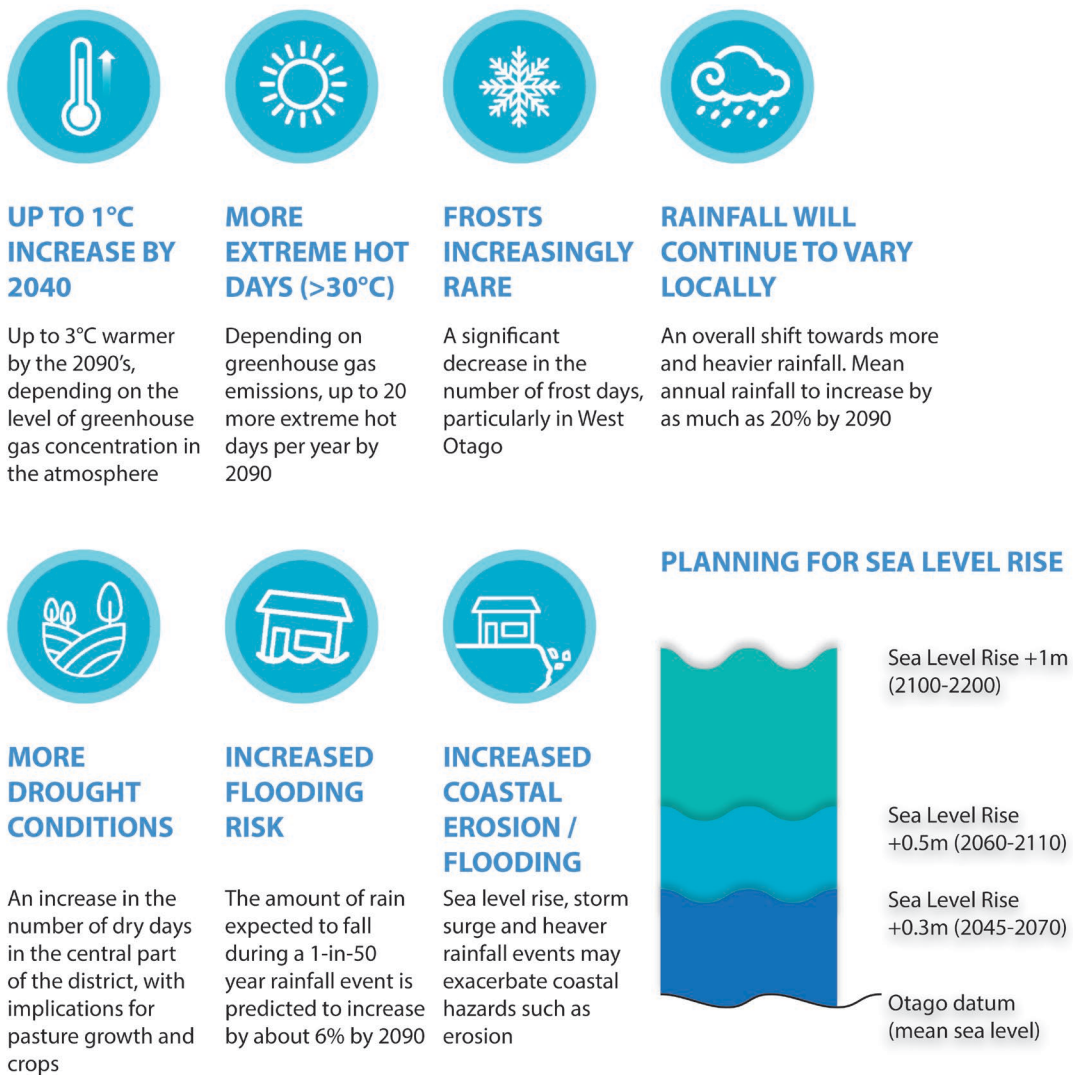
UP TO 1°C INCREASE BY 2040

Up to 3°C warmer by the 2090's, depending on the level of greenhouse gas concentration in the atmosphere

MORE EXTREME HOT DAYS (>30°C)

Depending on greenhouse gas emissions, up to 20 more extreme hot days per year by 2090

FROSTS INCREASINGLY RARE

A significant decrease in the number of frost days, particularly in West Otago

RAINFALL WILL CONTINUE TO VARY LOCALLY

An overall shift towards more and heavier rainfall. Mean annual rainfall to increase by as much as 20% by 2090

MORE DROUGHT CONDITIONS

An increase in the number of dry days in the central part of the district, with implications for pasture growth and crops

INCREASED FLOODING RISK

The amount of rain expected to fall during a 1-in-50 year rainfall event is predicted to increase by about 6% by 2090

INCREASED COASTAL EROSION / FLOODING

Sea level rise, storm surge and heaver rainfall events may exacerbate coastal hazards such as erosion

PLANNING FOR SEA LEVEL RISE

Sea Level Rise +1m (2100-2200)

Sea Level Rise +0.5m (2060-2110)

Sea Level Rise +0.3m (2045-2070)

Otago datum (mean sea level)